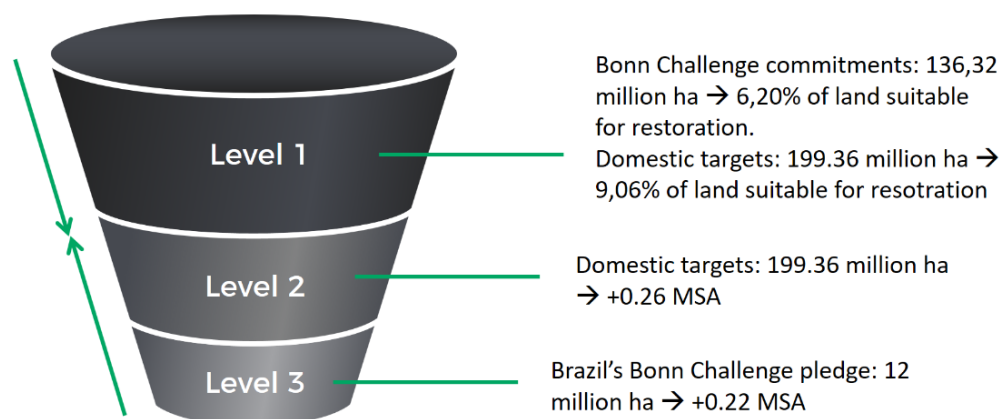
Level 1

Bonn Challenge commitments: 136,32 million ha → 6,20% of land suitable for restoration.
Domestic targets: 199.36 million ha → 9,06% of land suitable for resotration

Level 2

Domestic targets: 199.36 million ha → +0.26 MSA

Level 3

Brazil’s Bonn Challenge pledge: 12 million ha → +0.22 MSA